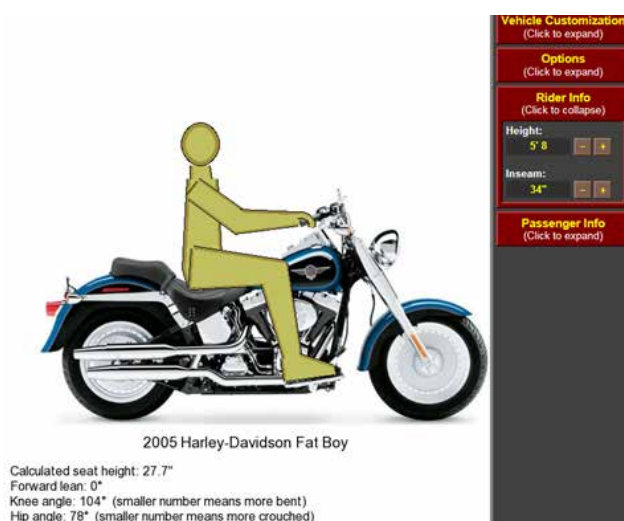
Vehicle Customization
(Click to expand)

Options
(Click to expand)

Rider Info
(Click to collapse)

Height:
5' 8
–
+

Inseam:
34"
–
+

Passenger Info
(Click to expand)

2005 Harley-Davidson Fat Boy

Calculated seat height: 27.7"
Forward lean: 0°
Knee angle: 104° (smaller number means more bent)
Hip angle: 78° (smaller number means more crouched)